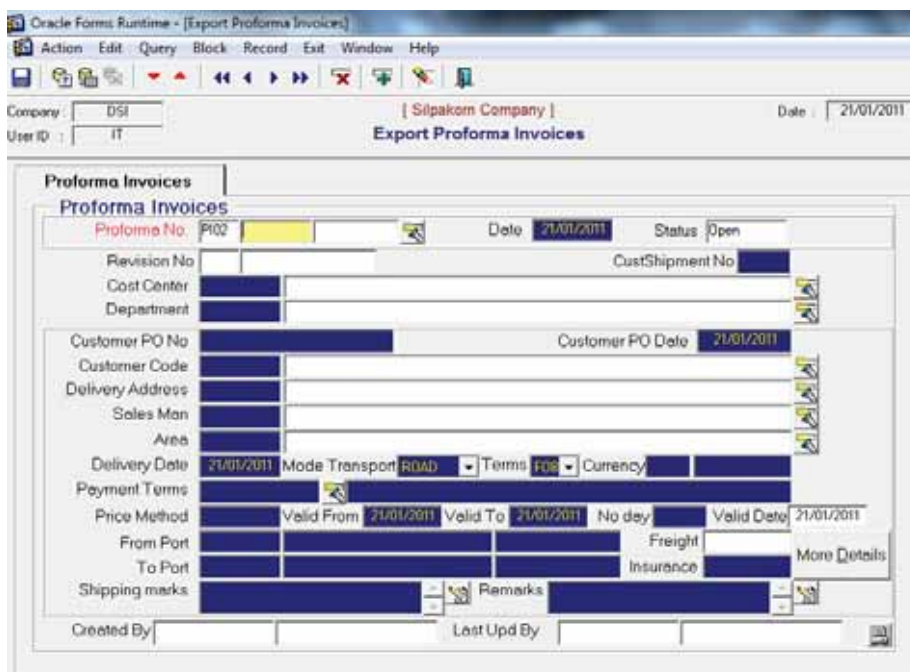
Oracle Forms Runtime - [Export Proforma Invoices]
Action Edit Query Block Record Exit Window Help

Company : DSI
User ID : IT
[ Silpakorn Company ]
Export Proforma Invoices
Date : 21/01/2011

Proforma Invoices
Proforma Invoices
Proforma No. PI02
Date 21/01/2011
Status Open
Revision No
CustShipment No
Cost Center
Department
Customer PO No
Customer PO Date 21/01/2011
Customer Code
Delivery Address
Sales Man
Area
Delivery Date 21/01/2011 Mode Transport ROAD Terms FOB Currency
Payment Terms
Price Method Valid From 21/01/2011 Valid To 21/01/2011 No day Valid Date 21/01/2011
From Port Freight
To Port Insurance
More Details
Shipping marks Remarks
Created By Last Upd By